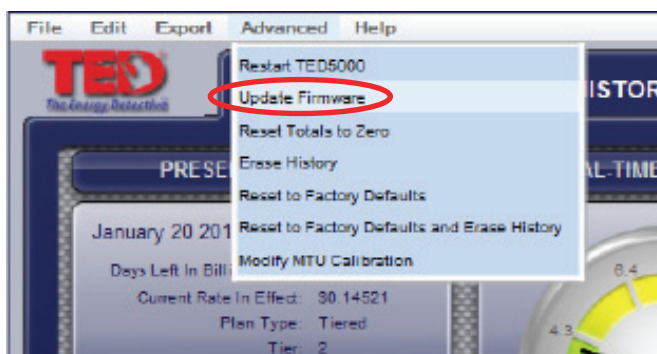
File Edit Export Advanced Help

TED The Energy Detective

Restart TED5000
Update Firmware
Reset Totals to Zero
Erase History
Reset to Factory Defaults
Reset to Factory Defaults and Erase History
Modify MTU Calibration

ISTOR

PRESE

AL-TIME

January 20 201

Days Left In Bill

Current Rate In Effect: $0.14521

Plan Type: Tiered

Tier: 2

8.4

4.3